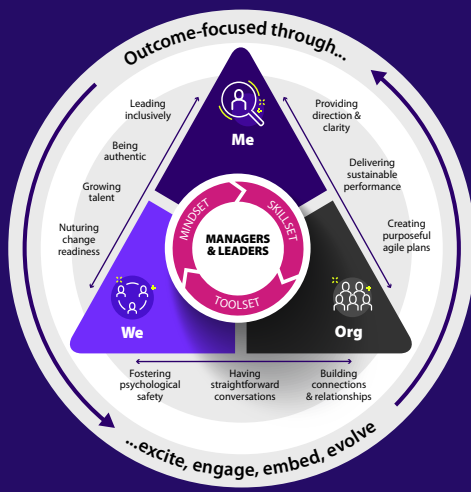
Outcome-focused through...

Me

Leading inclusively

Being authentic

Growing talent

Nuturing change readiness

Providing direction & clarity

Delivering sustainable performance

Creating purposeful agile plans

MINDSET

SKILLSET

TOOLSET

MANAGERS & LEADERS

We

Org

Fostering psychological safety

Having straightforward conversations

Building connections & relationships

...excite, engage, embed, evolve